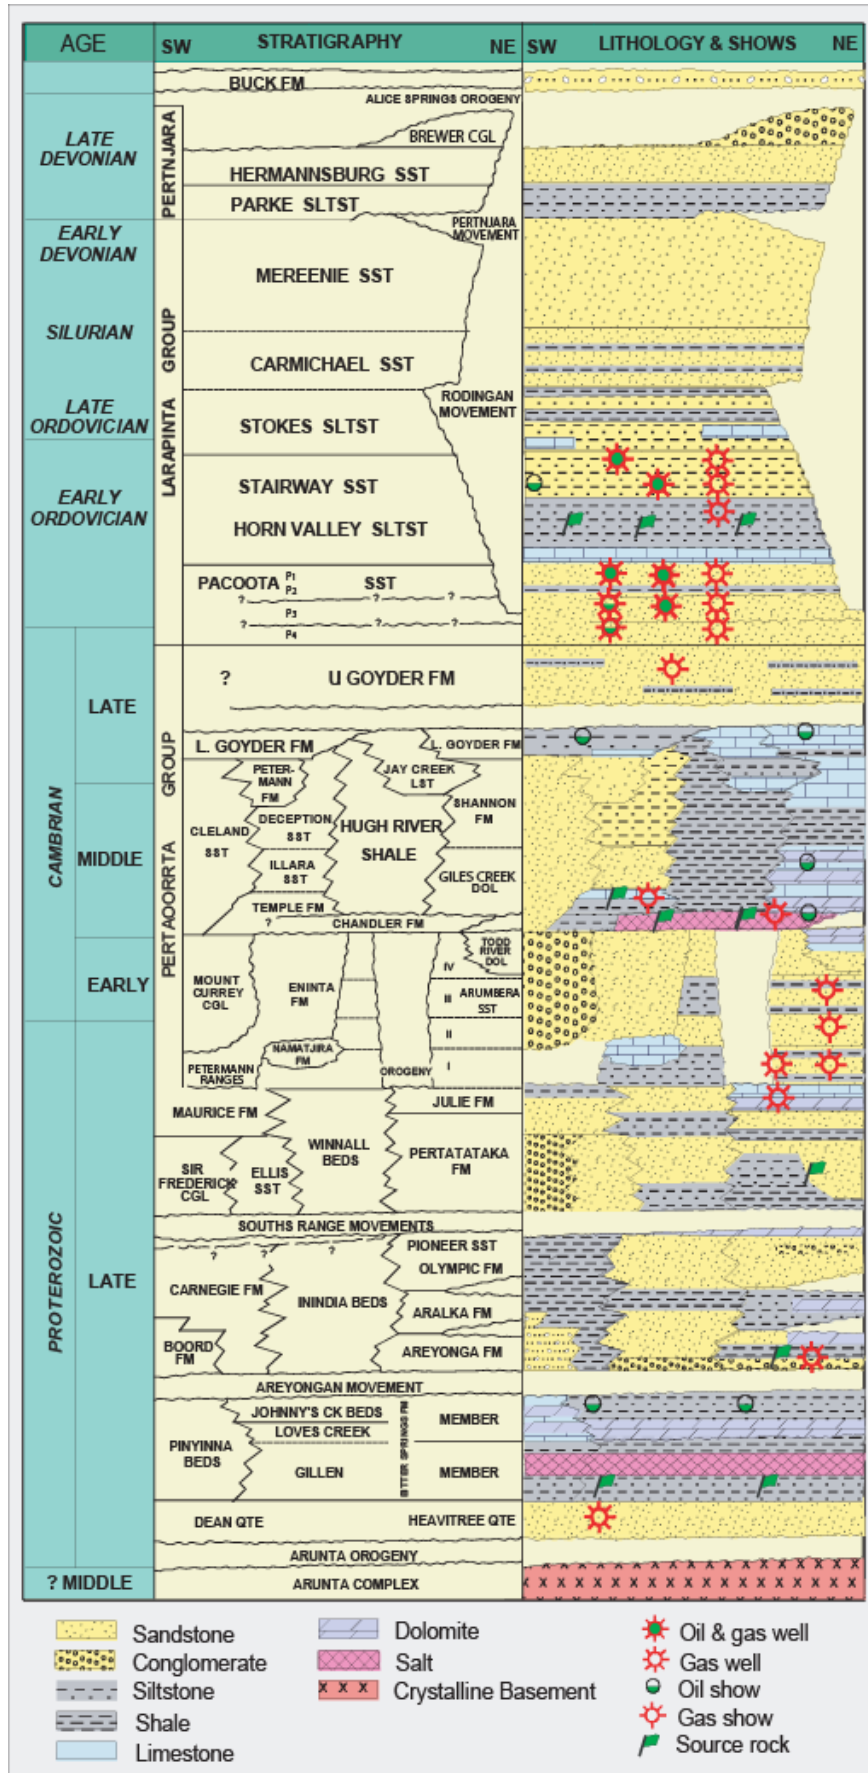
AGE | SW STRATIGRAPHY NE | SW LITHOLOGY & SHOWS NE

BUCK FM
ALICE SPRINGS OROGENY

LATE DEVONIAN
PERTNJARA
BREWER CGL
HERMANNSBURG SST
PARKE SLTST
PERTNJARA MOVEMENT

EARLY DEVONIAN
MEREENIE SST

SILURIAN
LARAPINTA GROUP
CARMICHAEL SST
RODINGAN MOVEMENT

LATE ORDOVICIAN
STOKES SLTST

EARLY ORDOVICIAN
STAIRWAY SST
HORN VALLEY SLTST
PACOOTA P1 P2 SST
? ? ?
P3
? ? ?
P4

CAMBRIAN
LATE
?
U GOYDER FM

PERTAOORRTA GROUP
L. GOYDER FM
L. GOYDER FM
PETERMANN FM
JAY CREEK LST
DECEPTION SST
HUGH RIVER SHALE
SHANNON FM
MIDDLE
CLELAND SST
ILLARA SST
GILES CREEK DOL
TEMPLE FM
?
CHANDLER FM

EARLY
MOUNT CURREY CGL
ENINTA FM
IV
TODD RIVER DOL
III
ARUMBERA SST
II
NAMATJIRA FM
PETERMANN RANGES
OROGENY
I

PROTEROZOIC
LATE
MAURICE FM
JULIE FM
WINNALL BEDS
SIR FREDERICK CGL
ELLIS SST
PERTATATAKA FM
SOUTHS RANGE MOVEMENTS
? ? ?
PIONEER SST
OLYMPIC FM
CARNEGIE FM
ININDIA BEDS
ARALKA FM
BOORD FM
AREYONGA FM
AREYONGAN MOVEMENT
JOHNNY'S CK BEDS
LOVES CREEK
MEMBER
PINYINNA BEDS
BITTER SPRINGS FM
GILLEN
MEMBER
DEAN QTE
HEAVITREE QTE
ARUNTA OROGENY
? MIDDLE
ARUNTA COMPLEX

Sandstone
Conglomerate
Siltstone
Shale
Limestone
Dolomite
Salt
Crystalline Basement
Oil & gas well
Gas well
Oil show
Gas show
Source rock